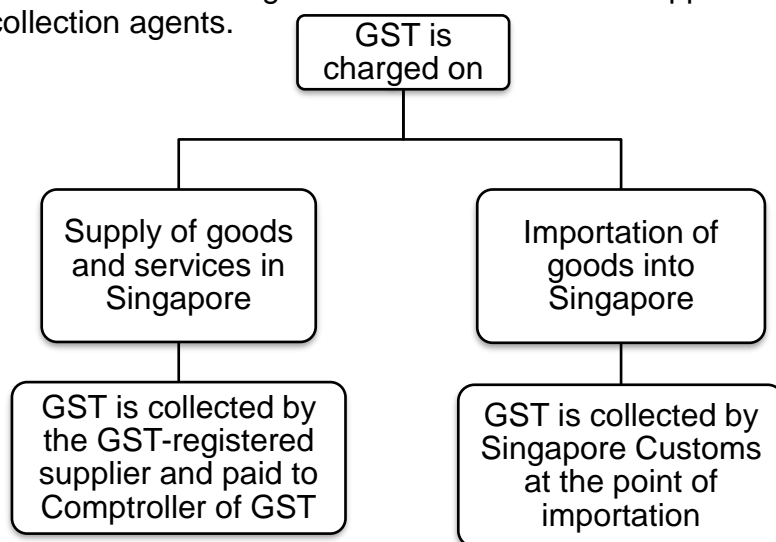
collection agents.

GST is charged on

Supply of goods and services in Singapore

Importation of goods into Singapore

GST is collected by the GST-registered supplier and paid to Comptroller of GST

GST is collected by Singapore Customs at the point of importation